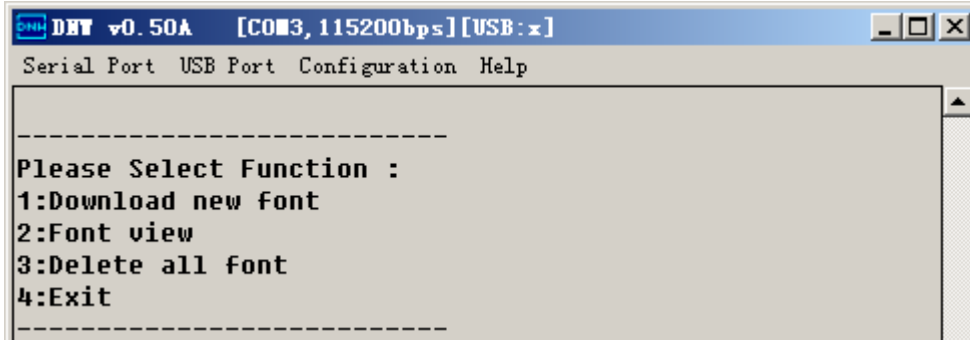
DNW v0.50A [COM3,115200bps][USB:x]

Serial Port USB Port Configuration Help

--------------------------
Please Select Function :
1:Download new font
2:Font view
3:Delete all font
4:Exit
--------------------------